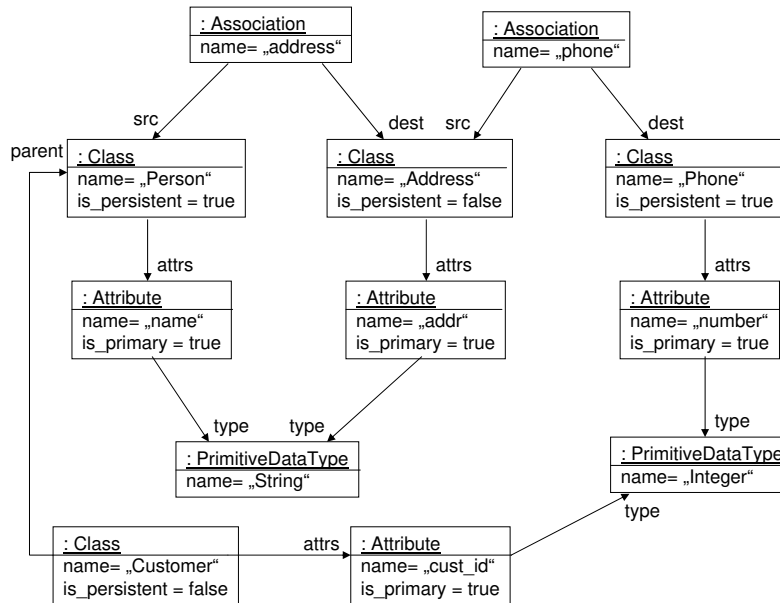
: Association
name= „address“

: Association
name= „phone“

src

dest

src

dest

parent

: Class
name= „Person“
is_persistent = true

: Class
name= „Address“
is_persistent = false

: Class
name= „Phone“
is_persistent = true

attrs

attrs

attrs

: Attribute
name= „name“
is_primary = true

: Attribute
name= „addr“
is_primary = true

: Attribute
name= „number“
is_primary = true

type

type

type

: PrimitiveDataType
name= „String“

: PrimitiveDataType
name= „Integer“

type

: Class
name= „Customer“
is_persistent = false

attrs

: Attribute
name= „cust_id“
is_primary = true